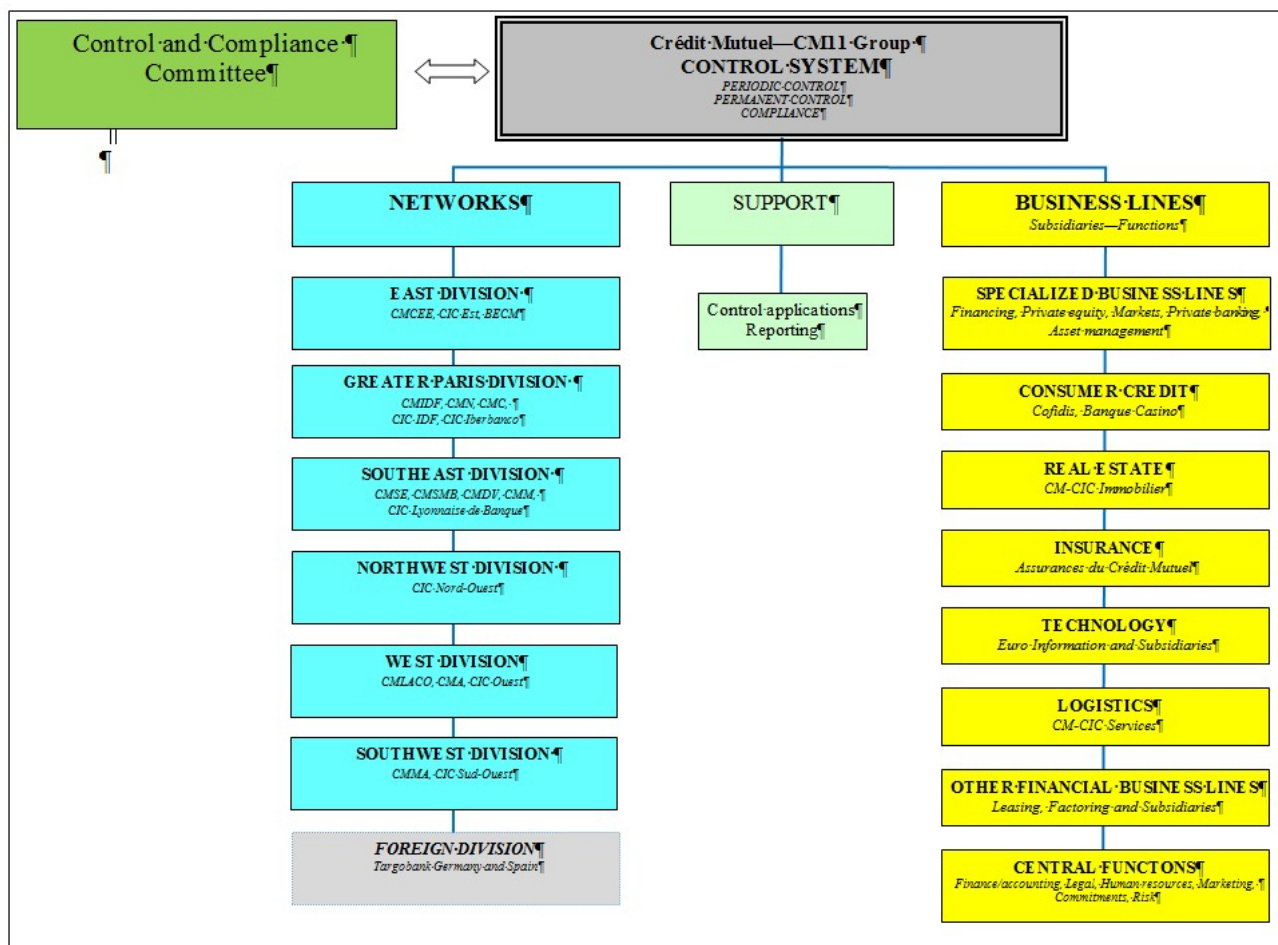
Control·and·Compliance·¶ Committee¶

¶

Crédit·Mutuel—CM11·Group·¶
CONTROL·SYSTEM¶
PERIODIC·CONTROL¶
PERMANENT·CONTROL¶
COMPLIANCE¶

NETWORKS¶

EAST·DIVISION·¶
CMCEE,·CIC·Est,·BECM¶

GREATER·PARIS·DIVISION·¶
CMIDF,·CMN,·CMC,·¶
CIC·IDF,·CIC·Iberbanco¶

SOUTHEAST·DIVISION·¶
CMSE,·CMSMB,·CMDV,·CMM,·¶
CIC·Lyonnaise·de·Banque¶

NORTHWEST·DIVISION·¶
CIC·Nord-Ouest¶

WEST·DIVISION¶
CMLACO,·CMA,·CIC·Ouest¶

SOUTHWEST·DIVISION·¶
CMMA,·CIC·Sud-Ouest¶

FOREIGN·DIVISION¶
Targobank·Germany·and·Spain¶

SUPPORT¶

Control·applications¶
Reporting¶

BUSINESS·LINES¶
Subsidiaries—Functions¶

SPECIALIZED·BUSINESS·LINES¶
Financing,·Private·equity,·Markets,·Private·banking,·
Asset·management¶

CONSUMER·CREDIT¶
Cofidis,·Banque·Casino¶

REAL·ESTATE¶
CM-CIC·Immobilier¶

INSURANCE¶
Assurances·du·Crédit·Mutuel¶

TECHNOLOGY¶
Euro·Information·and·Subsidiaries¶

LOGISTICS¶
CM-CIC·Services¶

OTHER·FINANCIAL·BUSINESS·LINES¶
Leasing,·Factoring·and·Subsidiaries¶

CENTRAL·FUNCTONS¶
Finance/accounting,·Legal,·Human·resources,·Marketing,·¶
Commitments,·Risk¶